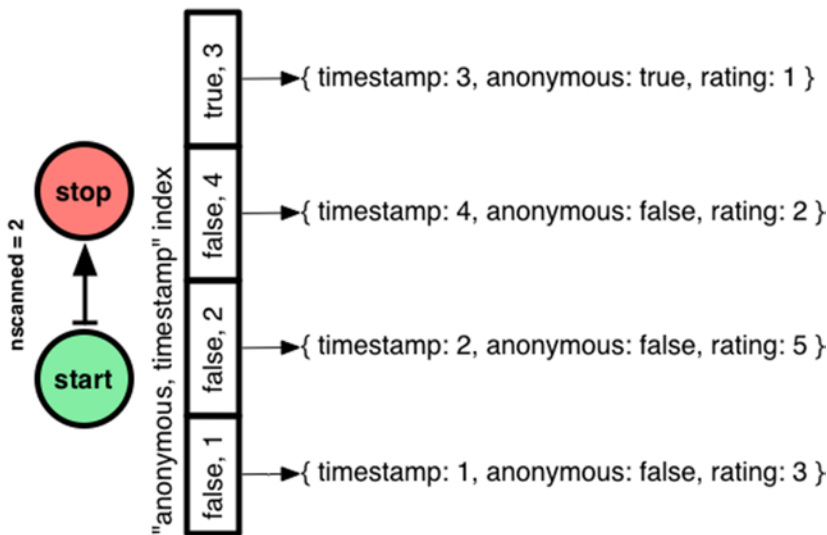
nscanned = 2

stop

start

"anonymous, timestamp" index

true, 3
false, 4
false, 2
false, 1

{ timestamp: 3, anonymous: true, rating: 1 }
{ timestamp: 4, anonymous: false, rating: 2 }
{ timestamp: 2, anonymous: false, rating: 5 }
{ timestamp: 1, anonymous: false, rating: 3 }